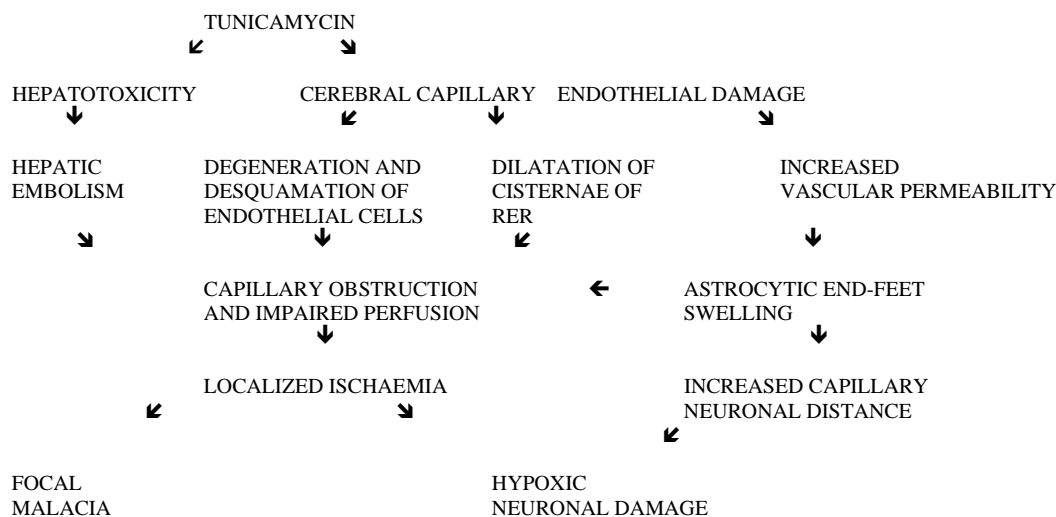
TUNICAMYCIN

HEPATOTOXICITY

CEREBRAL CAPILLARY ENDOTHELIAL DAMAGE

HEPATIC EMBOLISM

DEGENERATION AND DESQUAMATION OF ENDOTHELIAL CELLS

DILATATION OF CISTERNAE OF RER

INCREASED VASCULAR PERMEABILITY

CAPILLARY OBSTRUCTION AND IMPAIRED PERFUSION

ASTROCYTIC END-FEET SWELLING

LOCALIZED ISCHAEMIA

INCREASED CAPILLARY NEURONAL DISTANCE

FOCAL MALACIA

HYPOXIC NEURONAL DAMAGE